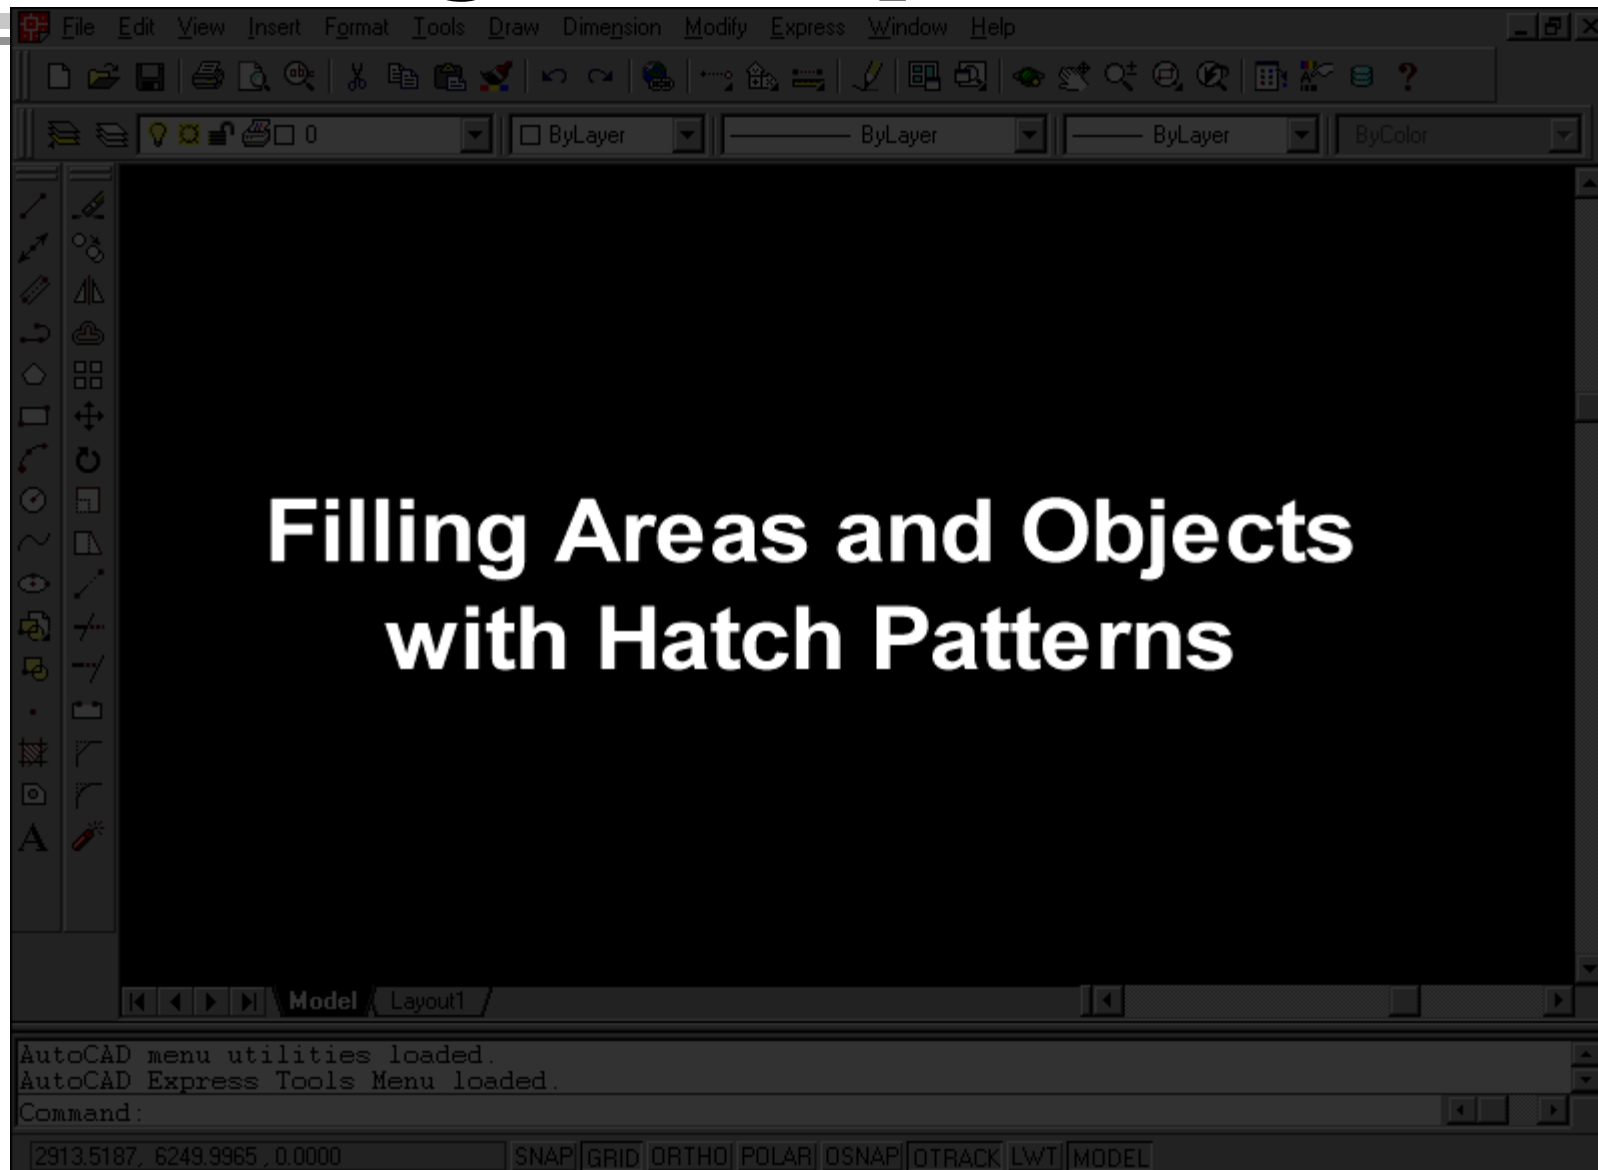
File Edit View Insert Format Tools Draw Dimension Modify Express Window Help

0

ByLayer

ByLayer

ByLayer

ByColor

Filling Areas and Objects with Hatch Patterns

Model Layout1

AutoCAD menu utilities loaded.
AutoCAD Express Tools Menu loaded.
Command:

2913.5187, 6249.9965, 0.0000 SNAP GRID ORTHO POLAR OSNAP OTRACK LWT MODEL